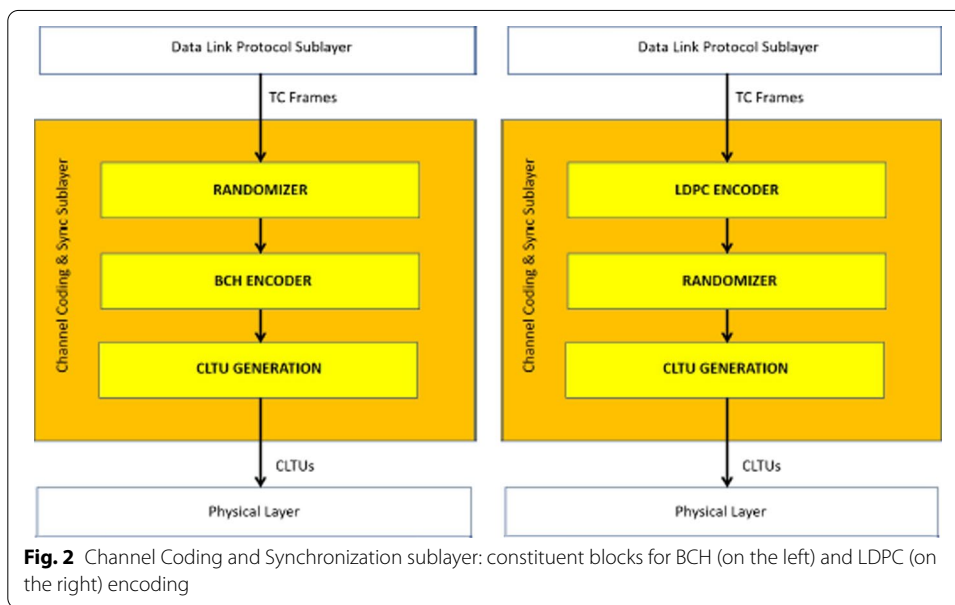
Data Link Protocol Sublayer

TC Frames

Channel Coding & Sync Sublayer

RANDOMIZER

BCH ENCODER

CLTU GENERATION

CLTUs

Physical Layer

Data Link Protocol Sublayer

TC Frames

Channel Coding & Sync Sublayer

LDPC ENCODER

RANDOMIZER

CLTU GENERATION

CLTUs

Physical Layer

**Fig. 2** Channel Coding and Synchronization sublayer: constituent blocks for BCH (on the left) and LDPC (on the right) encoding